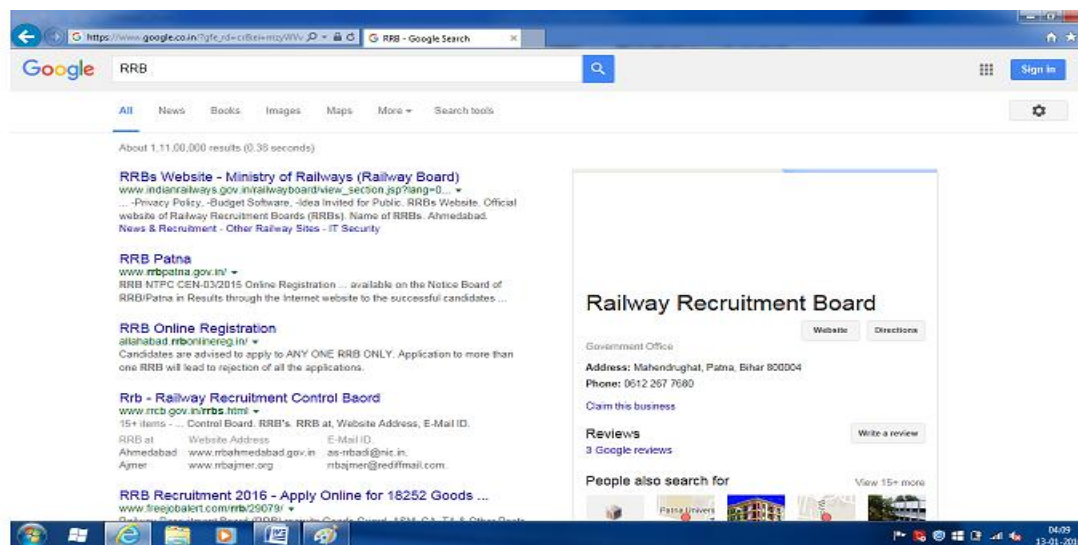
https://www.google.co.in/?gfe_rd=cr&ei=mzyWV

RRB - Google Search

Google

RRB

Sign in

All News Books Images Maps More ▾ Search tools

About 1,11,00,000 results (0.36 seconds)

RRBs Website - Ministry of Railways (Railway Board)
www.indianrailways.gov.in/railwayboard/view_section.jsp?lang=0... ▾
... -Privacy Policy. -Budget Software. -Idea Invited for Public. RRBs Website. Official website of Railway Recruitment Boards (RRBs). Name of RRBs. Ahmedabad.
News & Recruitment - Other Railway Sites - IT Security

RRB Patna
www.rrbpatna.gov.in/ ▾
RRB NTPC CEN-03/2015 Online Registration ... available on the Notice Board of RRB/Patna in Results through the Internet website to the successful candidates ...

RRB Online Registration
allahabad.rrbonlinereg.in/ ▾
Candidates are advised to apply to ANY ONE RRB ONLY. Application to more than one RRB will lead to rejection of all the applications.

Rrb - Railway Recruitment Control Baord
www.rrcb.gov.in/rrbs.html ▾
15+ items - ... Control Board. RRB's. RRB at, Website Address, E-Mail ID.

| RRB at | Website Address | E-Mail ID. |
|---|---|---|
| Ahmedabad | www.rrbahmedabad.gov.in | as-rrbadi@nic.in. |
| Ajmer | www.rrbajmer.org | rrbajmer@rediffmail.com. |

RRB Recruitment 2016 - Apply Online for 18252 Goods ...
www.freejobalert.com/rrb/29079/ ▾

Railway Recruitment Board

Website Directions

Government Office

Address: Mahendrughat, Patna, Bihar 800004
Phone: 0612 267 7680

Claim this business

Reviews
3 Google reviews

Write a review

People also search for

View 15+ more

Patna Univers

04:09
13-01-201